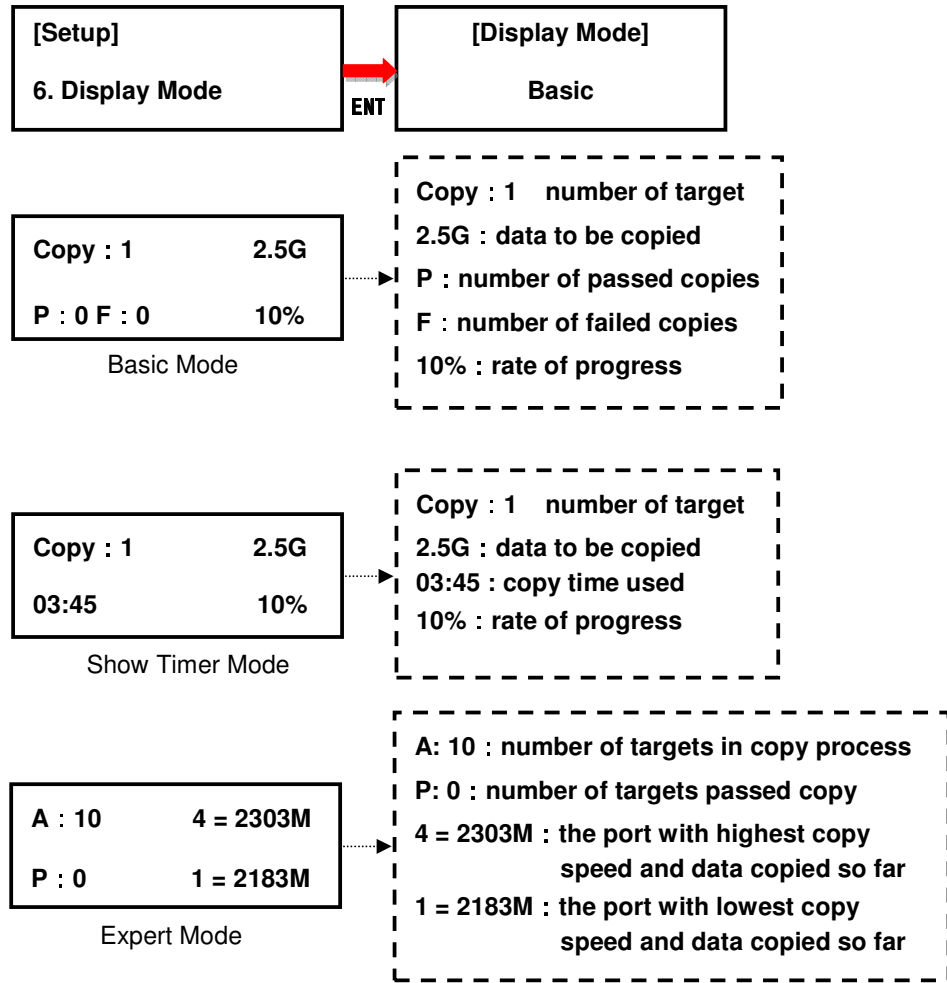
[Setup]

6. Display Mode

ENT

[Display Mode]

Basic

Copy：1 2.5G

P：0 F：0 10%

Basic Mode

Copy：1 number of target

2.5G：data to be copied

P：number of passed copies

F：number of failed copies

10%：rate of progress

Copy：1 2.5G

03:45 10%

Show Timer Mode

Copy：1 number of target

2.5G：data to be copied

03:45 : copy time used

10%：rate of progress

A：10 4 = 2303M

P：0 1 = 2183M

Expert Mode

A: 10：number of targets in copy process

P: 0：number of targets passed copy

4 = 2303M：the port with highest copy speed and data copied so far

1 = 2183M：the port with lowest copy speed and data copied so far